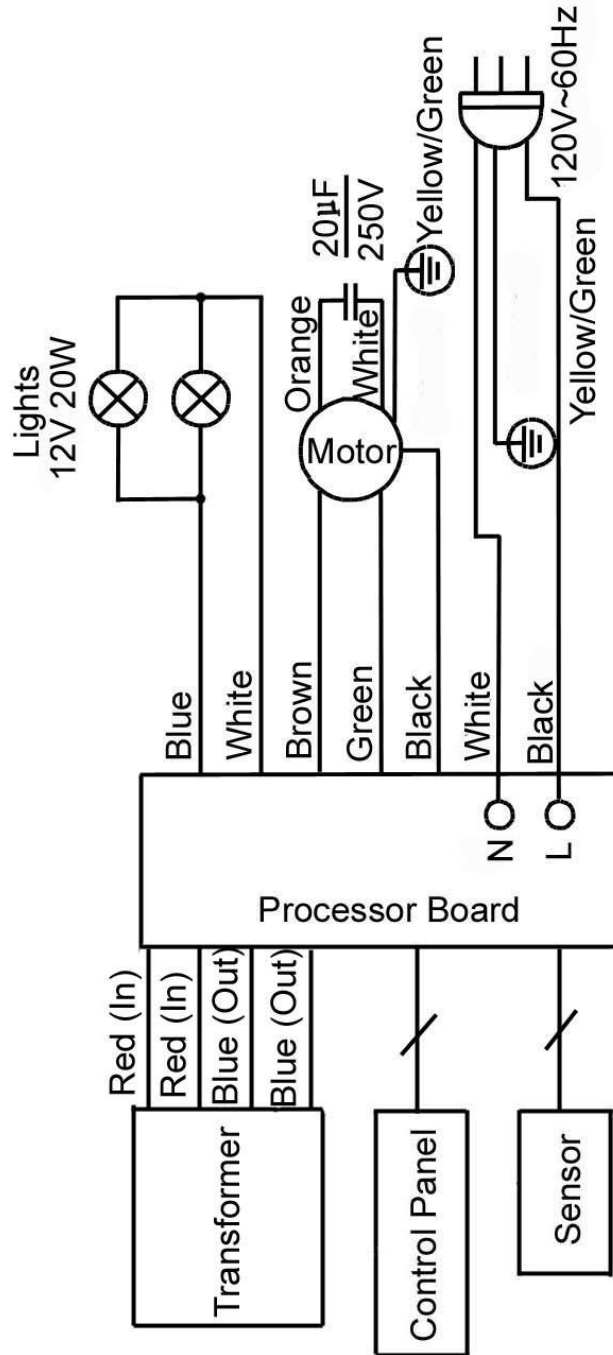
Lights
12V 20W

Orange
White
Motor

$\frac{20\mu F}{250V}$

Yellow/Green

120V~60Hz

Yellow/Green

Blue
White
Brown
Green
Black
White
Black

N
L

Processor Board

Red (In)
Red (In)
Blue (Out)
Blue (Out)

Transformer

Control Panel

Sensor